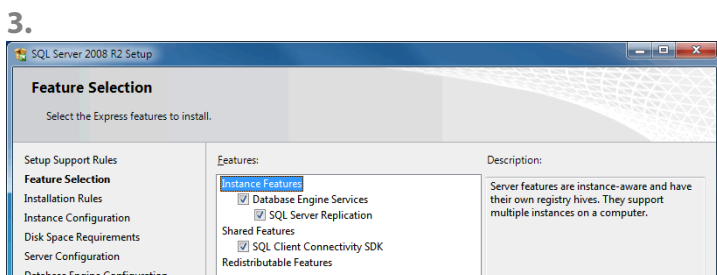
3.

SQL Server 2008 R2 Setup

Feature Selection

Select the Express features to install.

Setup Support Rules
Feature Selection
Installation Rules
Instance Configuration
Disk Space Requirements
Server Configuration
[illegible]

Features:

Instance Features
Database Engine Services
SQL Server Replication
Shared Features
SQL Client Connectivity SDK
Redistributable Features

Description:

Server features are instance-aware and have their own registry hives. They support multiple instances on a computer.